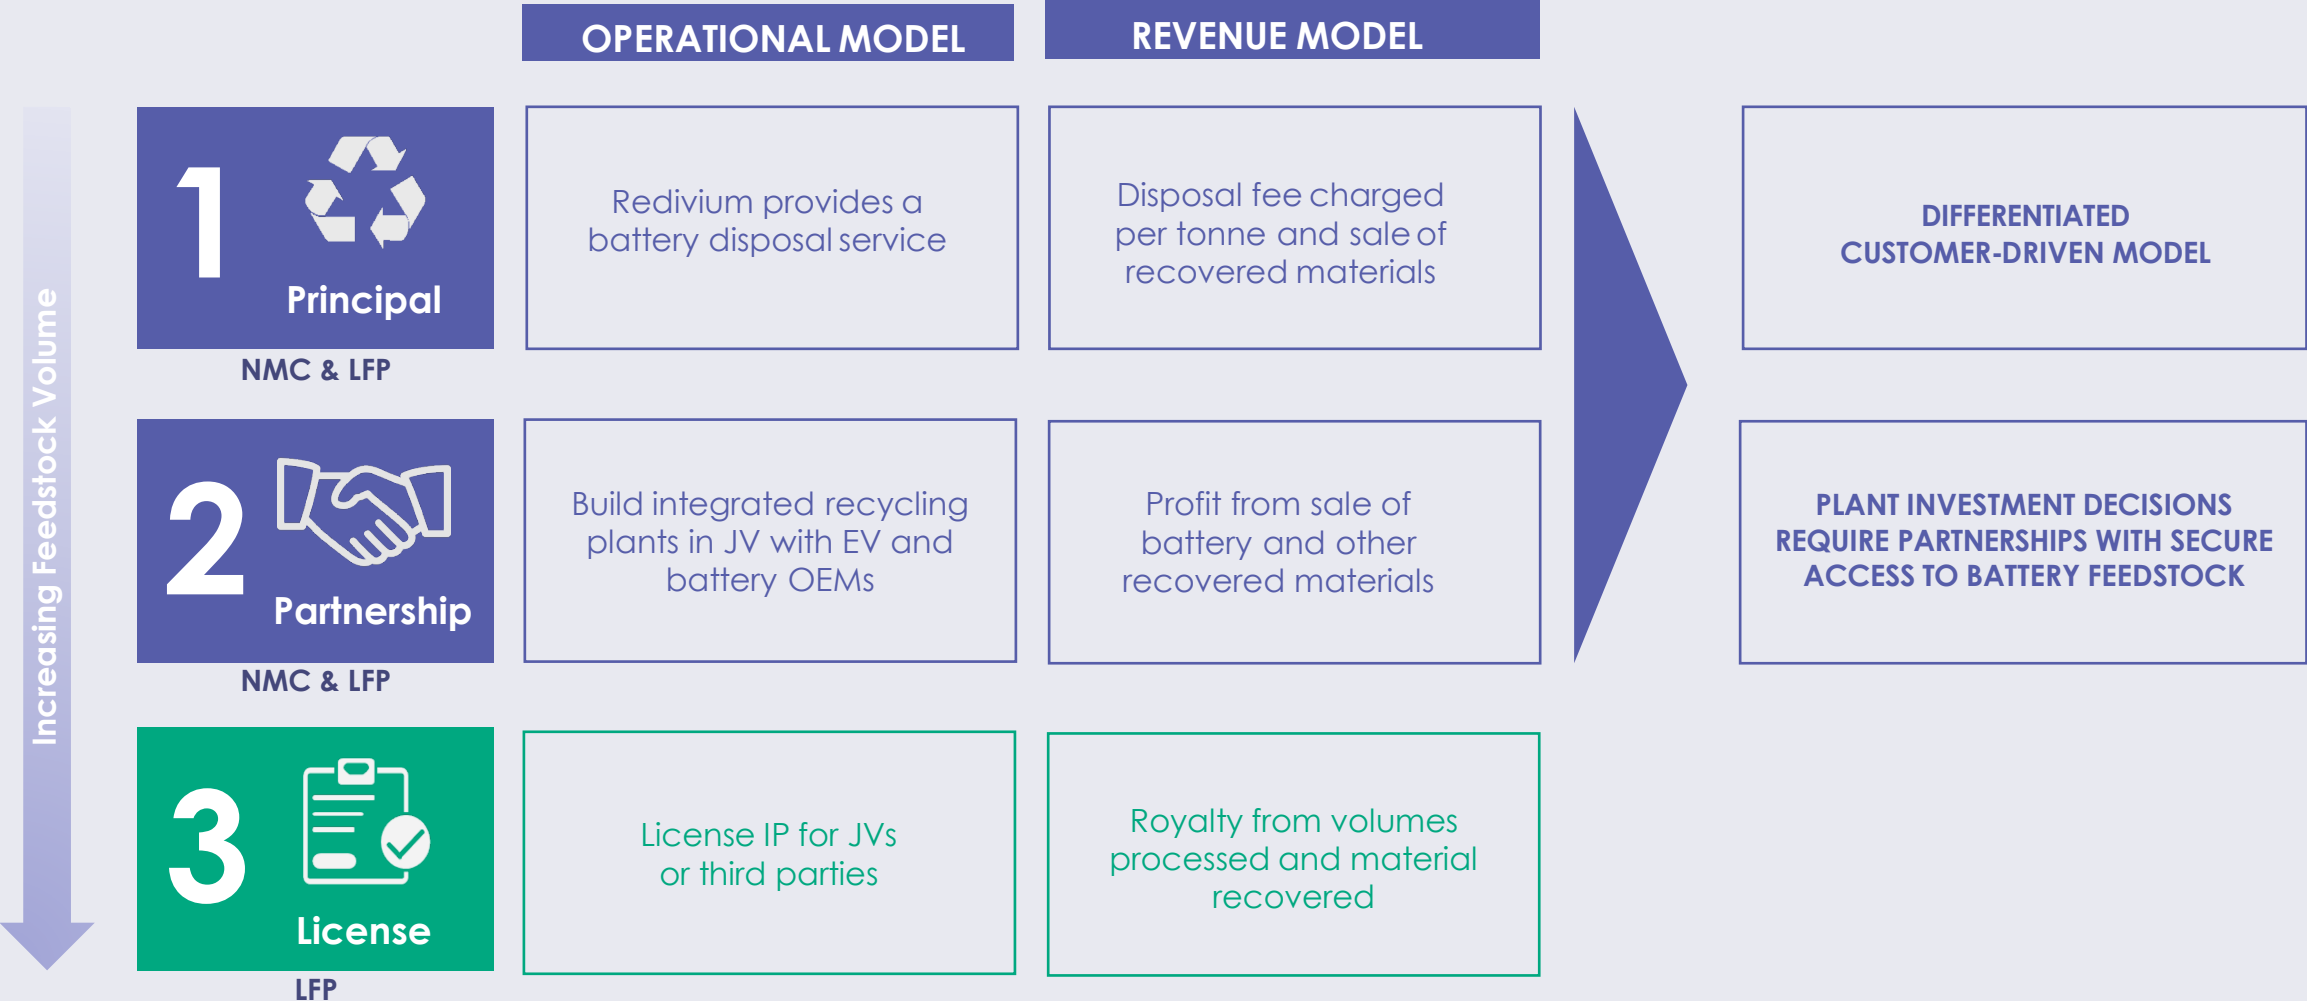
OPERATIONAL MODEL

REVENUE MODEL

Increasing Feedstock Volume

1 Principal

NMC & LFP

Redivium provides a battery disposal service

Disposal fee charged per tonne and sale of recovered materials

DIFFERENTIATED CUSTOMER-DRIVEN MODEL

2 Partnership

NMC & LFP

Build integrated recycling plants in JV with EV and battery OEMs

Profit from sale of battery and other recovered materials

PLANT INVESTMENT DECISIONS REQUIRE PARTNERSHIPS WITH SECURE ACCESS TO BATTERY FEEDSTOCK

3 License

LFP

License IP for JVs or third parties

Royalty from volumes processed and material recovered